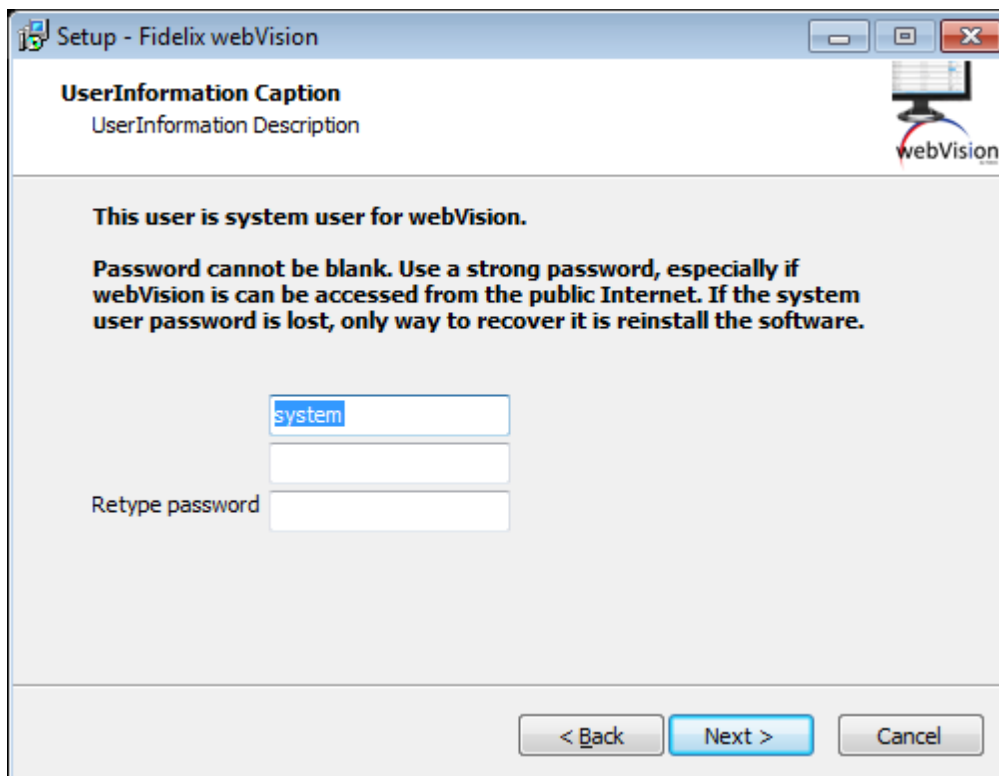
Setup - Fidelix webVision

UserInformation Caption
UserInformation Description

webVision

This user is system user for webVision.

Password cannot be blank. Use a strong password, especially if webVision is can be accessed from the public Internet. If the system user password is lost, only way to recover it is reinstall the software.

system

Retype password

< Back   Next >   Cancel